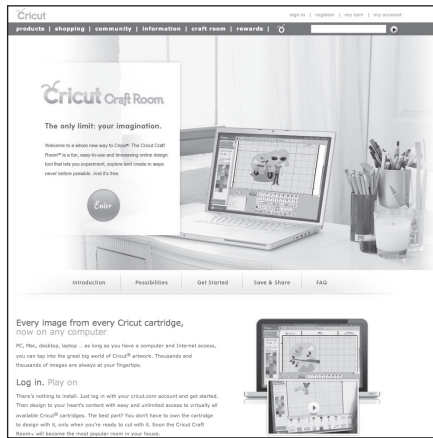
Cricut

sign in | register | my cart | my account

products | shopping | community | information | craft room | rewards |

Cricut Craft Room.

The only limit: your imagination.

Welcome to a whole new way to Cricut®. The Cricut Craft Room™ is a fun, easy-to-use and timesaving online design tool that lets you experiment, explore and create in ways never before possible. And it's free.

Enter

Introduction | Possibilities | Get Started | Save & Share | FAQ

Every image from every Cricut cartridge, now on any computer

PC, Mac, desktop, laptop... as long as you have a computer and Internet access, you can tap into the great big world of Cricut® artwork. Thousands and thousands of images are always at your fingertips.

Log in. Play on

There's nothing to install. Just log in with your cricut.com account and get started. Then design to your heart's content with easy and unlimited access to virtually all available Cricut® cartridges. The best part? You don't have to own the cartridge to design with it, only when you're ready to cut with it. Soon the Cricut Craft Room™ will become the most popular room in your house.